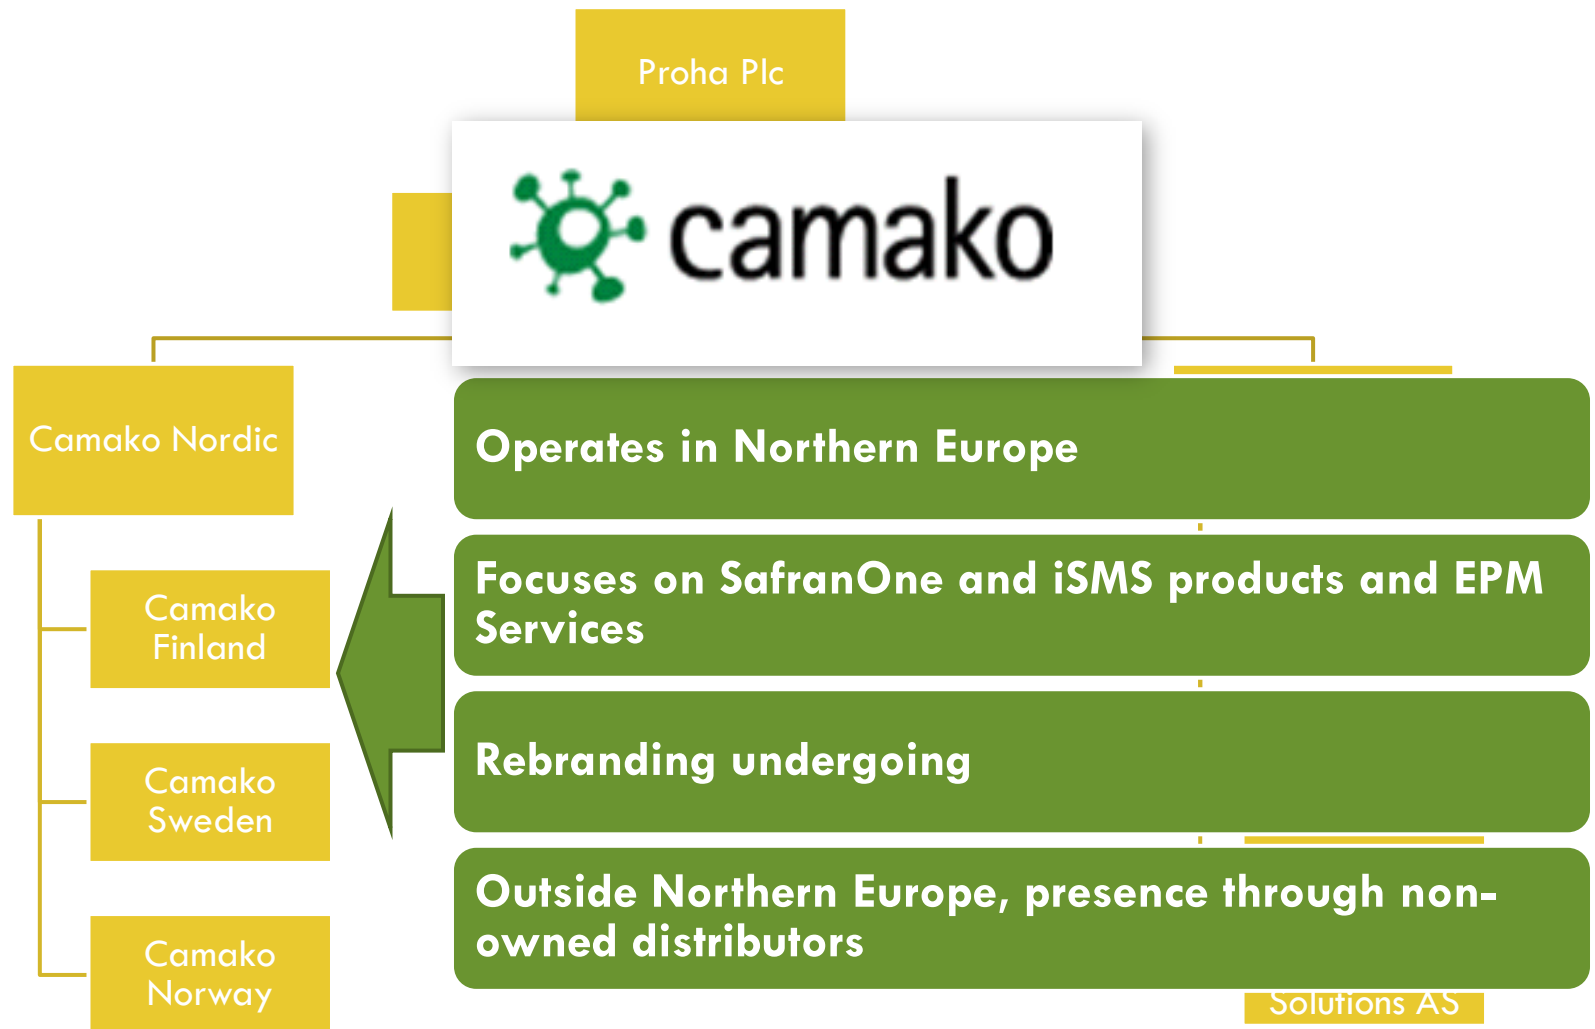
Proha Plc

camako

Camako Nordic

Camako Finland

Camako Sweden

Camako Norway

Operates in Northern Europe

Focuses on SafranOne and iSMS products and EPM Services

Rebranding undergoing

Outside Northern Europe, presence through non-owned distributors

Solutions AS